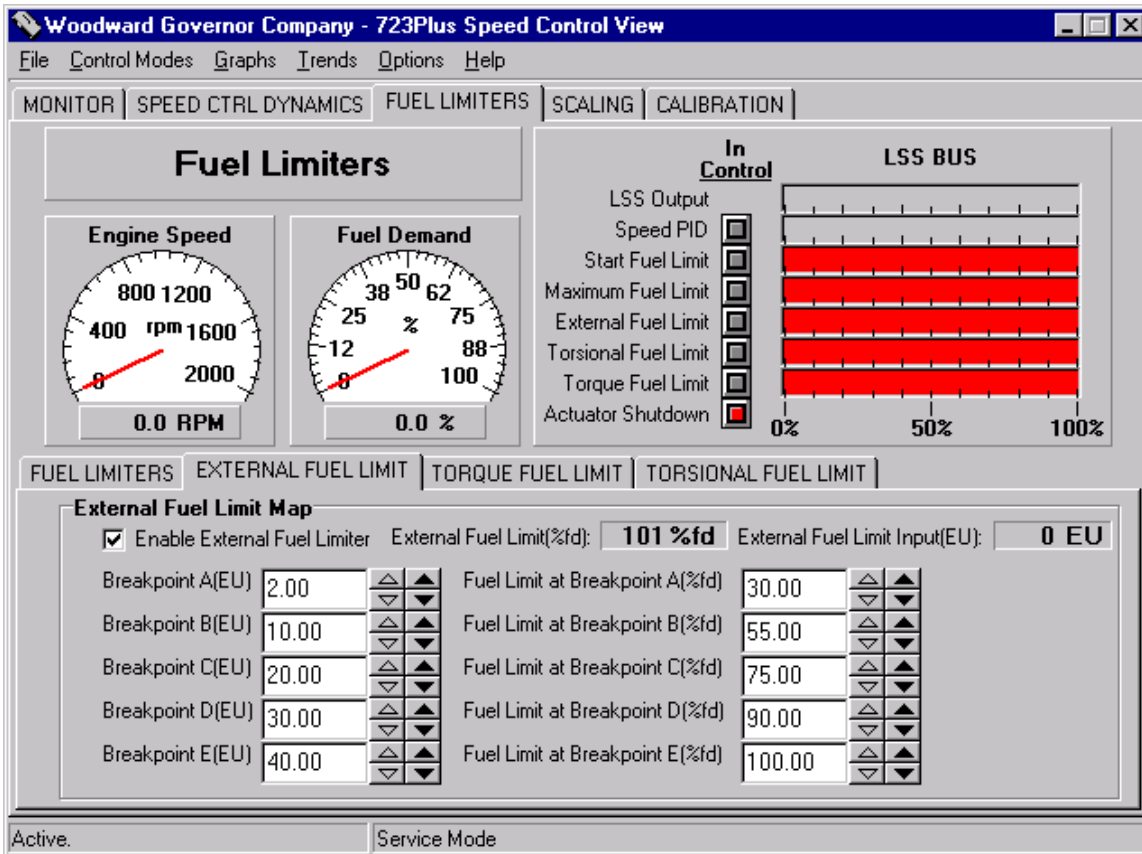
Woodward Governor Company - 723Plus Speed Control View

File Control Modes Graphs Trends Options Help

MONITOR | SPEED CTRL DYNAMICS | FUEL LIMITERS | SCALING | CALIBRATION

Fuel Limiters

Engine Speed
0 400 800 1200 1600 2000 rpm
0.0 RPM

Fuel Demand
0 12 25 38 50 62 75 88 100 %
0.0 %

In Control

LSS BUS

LSS Output
Speed PID
Start Fuel Limit
Maximum Fuel Limit
External Fuel Limit
Torsional Fuel Limit
Torque Fuel Limit
Actuator Shutdown

0% 50% 100%

FUEL LIMITERS | EXTERNAL FUEL LIMIT | TORQUE FUEL LIMIT | TORSIONAL FUEL LIMIT

External Fuel Limit Map

☑ Enable External Fuel Limiter External Fuel Limit(%fd): 101 %fd External Fuel Limit Input(EU): 0 EU

| | | | |
|---|---|---|---|
| Breakpoint A(EU) | 2.00 | Fuel Limit at Breakpoint A(%fd) | 30.00 |
| Breakpoint B(EU) | 10.00 | Fuel Limit at Breakpoint B(%fd) | 55.00 |
| Breakpoint C(EU) | 20.00 | Fuel Limit at Breakpoint C(%fd) | 75.00 |
| Breakpoint D(EU) | 30.00 | Fuel Limit at Breakpoint D(%fd) | 90.00 |
| Breakpoint E(EU) | 40.00 | Fuel Limit at Breakpoint E(%fd) | 100.00 |

Active. Service Mode